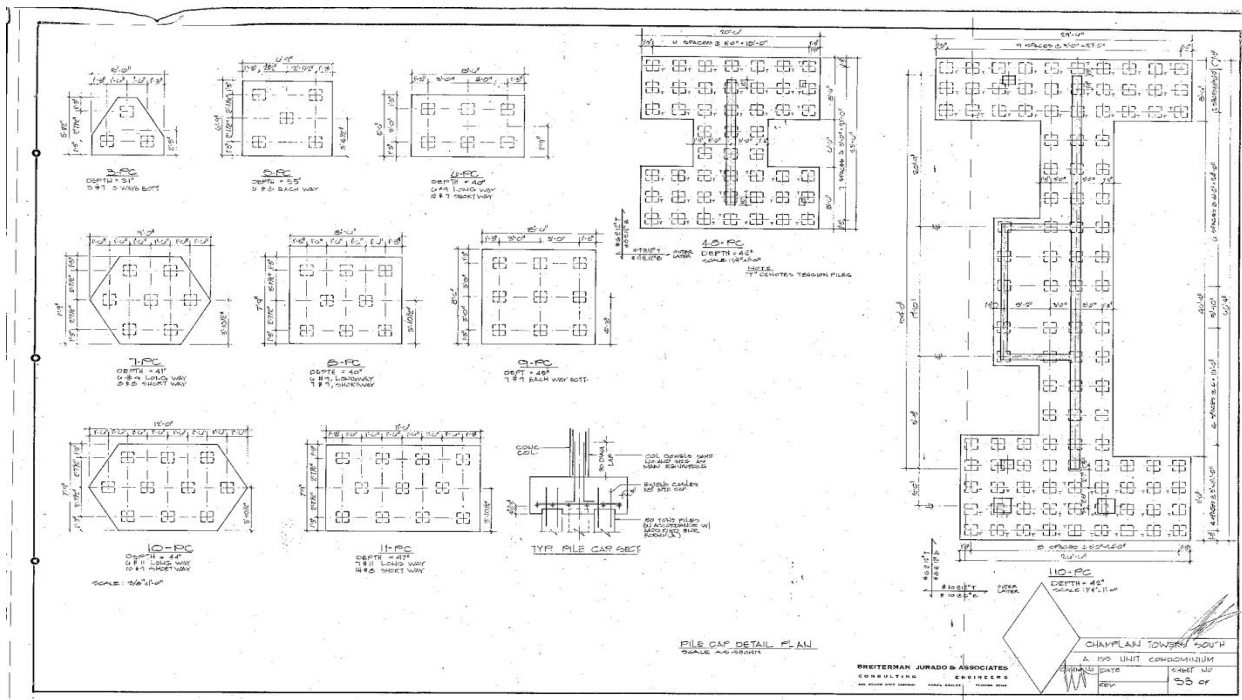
3-PC
DEPTH = 31"
3 # 7 3 WAYS BOTT.

5-PC
DEPTH = 35"
6 # 8 EACH WAY

6-PC
DEPTH = 40"
6 # 9 LONG WAY
8 # 7 SHORT WAY

7-PC
DEPTH = 41"
6 # 9 LONG WAY
8 # 8 SHORT WAY

8-PC
DEPTH = 40"
6 # 9 LONG WAY
7 # 7 SHORT WAY

9-PC
DEPTH = 48"
7 # 9 EACH WAY BOTT.

10-PC
DEPTH = 44"
6 # 11 LONG WAY
10 # 9 SHORT WAY

SCALE: 3/8"=1'-0"

11-PC
DEPTH = 47"
7 # 11 LONG WAY
14 # 8 SHORT WAY

CONC. COL.
COL. DOWELS SAME SIZE AND NO. AS MAIN REINFORCING
TYP. PILE CAP SECT.

48-PC
DEPTH = 46"
SCALE: 1/4"=1'-0"
NOTE
"T" DENOTES TENSION PILES

110-PC
DEPTH = 42"
SCALE: 1/4"=1'-0"

PILE CAP DETAIL PLAN
SCALE AS SHOWN

BREITERMAN JURADO & ASSOCIATES
CONSULTING ENGINEERS

CHAMPLAIN TOWERS SOUTH
A 130 UNIT CONDOMINIUM
DATE
SHEET NO.
33 OF
REV.